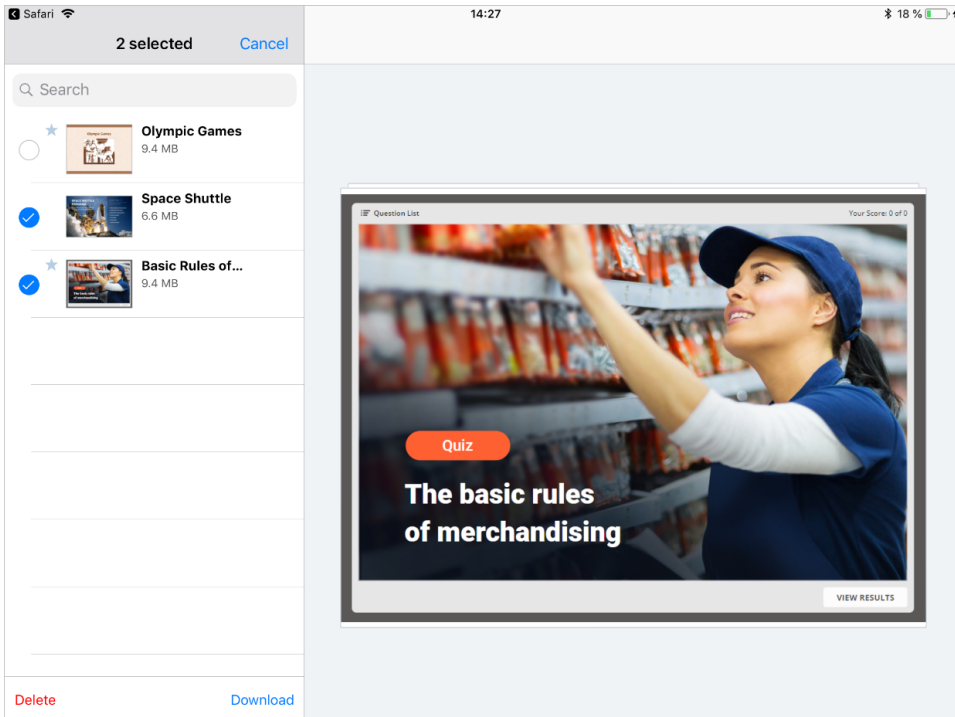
Safari
14:27
18 %

2 selected
Cancel

Search

Olympic Games
9.4 MB

Space Shuttle
6.6 MB

Basic Rules of...
9.4 MB

Delete
Download

Question List
Your Score: 0 of 0

Quiz

The basic rules of merchandising

VIEW RESULTS